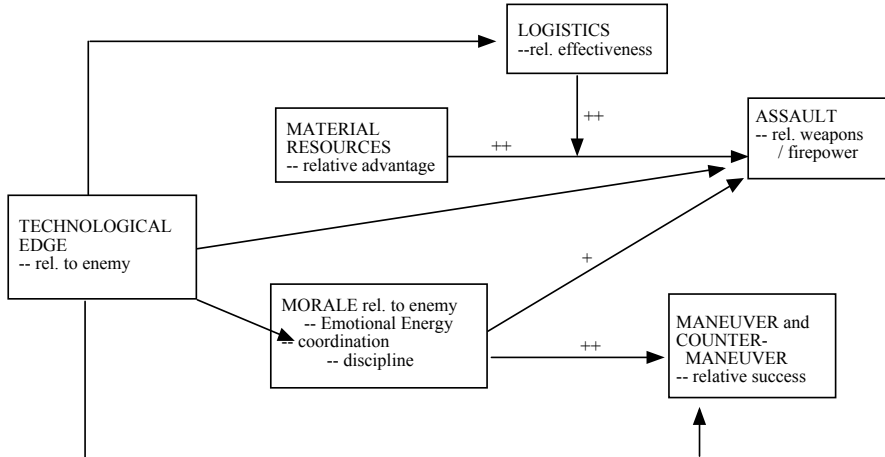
LOGISTICS
--rel. effectiveness

++

MATERIAL RESOURCES
-- relative advantage

++

ASSAULT
-- rel. weapons / firepower

TECHNOLOGICAL EDGE
-- rel. to enemy

+

MORALE rel. to enemy
-- Emotional Energy
-- coordination
-- discipline

++

MANEUVER and COUNTER-MANEUVER
-- relative success